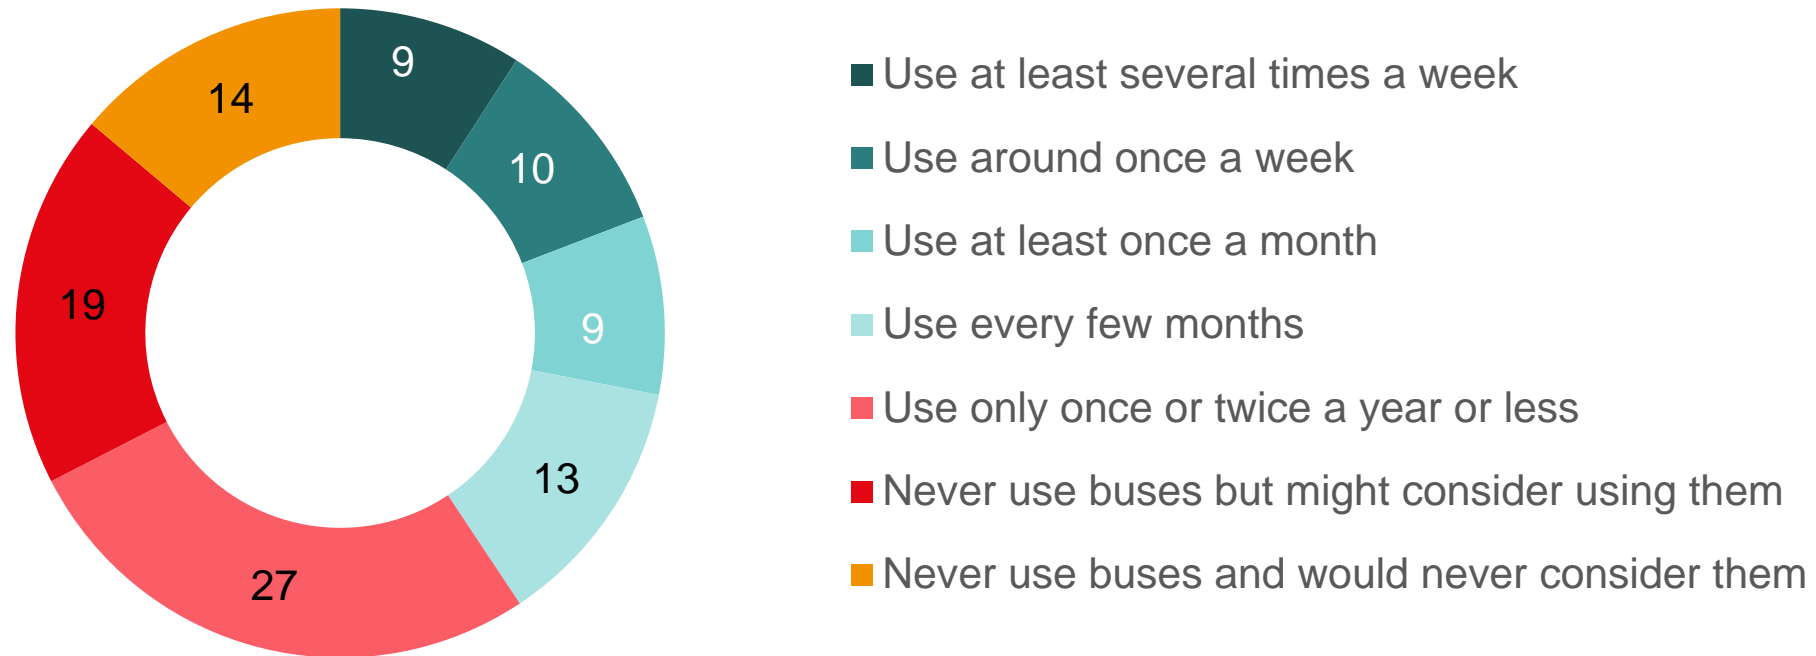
9
10
9
13
27
19
14

Use at least several times a week
Use around once a week
Use at least once a month
Use every few months
Use only once or twice a year or less
Never use buses but might consider using them
Never use buses and would never consider them